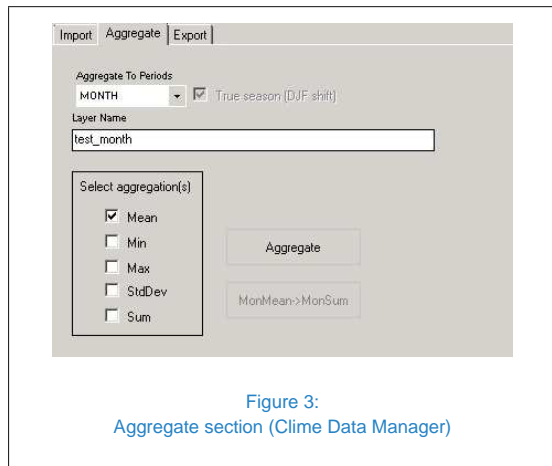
Import | Aggregate | Export

Aggregate To Periods

MONTH

True season (DJF shift)

Layer Name

test_month

Select aggregation(s)

Mean

Min

Max

StdDev

Sum

Aggregate

MonMean->MonSum

Figure 3:
Aggregate section (Clime Data Manager)